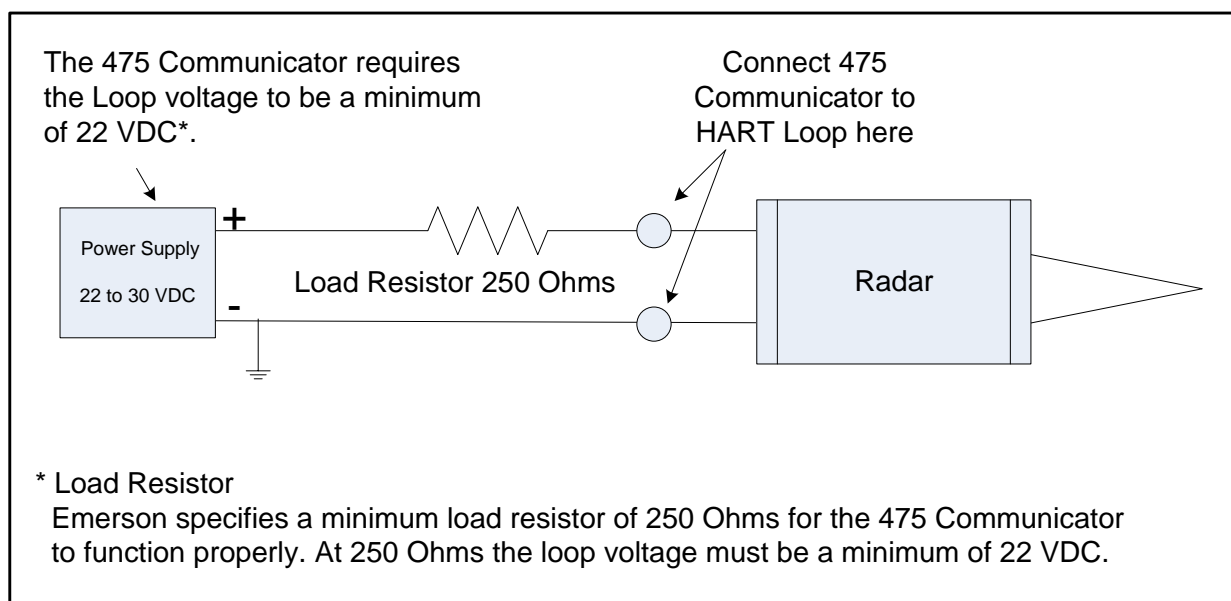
The 475 Communicator requires the Loop voltage to be a minimum of 22 VDC*.

Connect 475 Communicator to HART Loop here

+

Power Supply

22 to 30 VDC

-

Load Resistor 250 Ohms

Radar

* Load Resistor
Emerson specifies a minimum load resistor of 250 Ohms for the 475 Communicator to function properly. At 250 Ohms the loop voltage must be a minimum of 22 VDC.